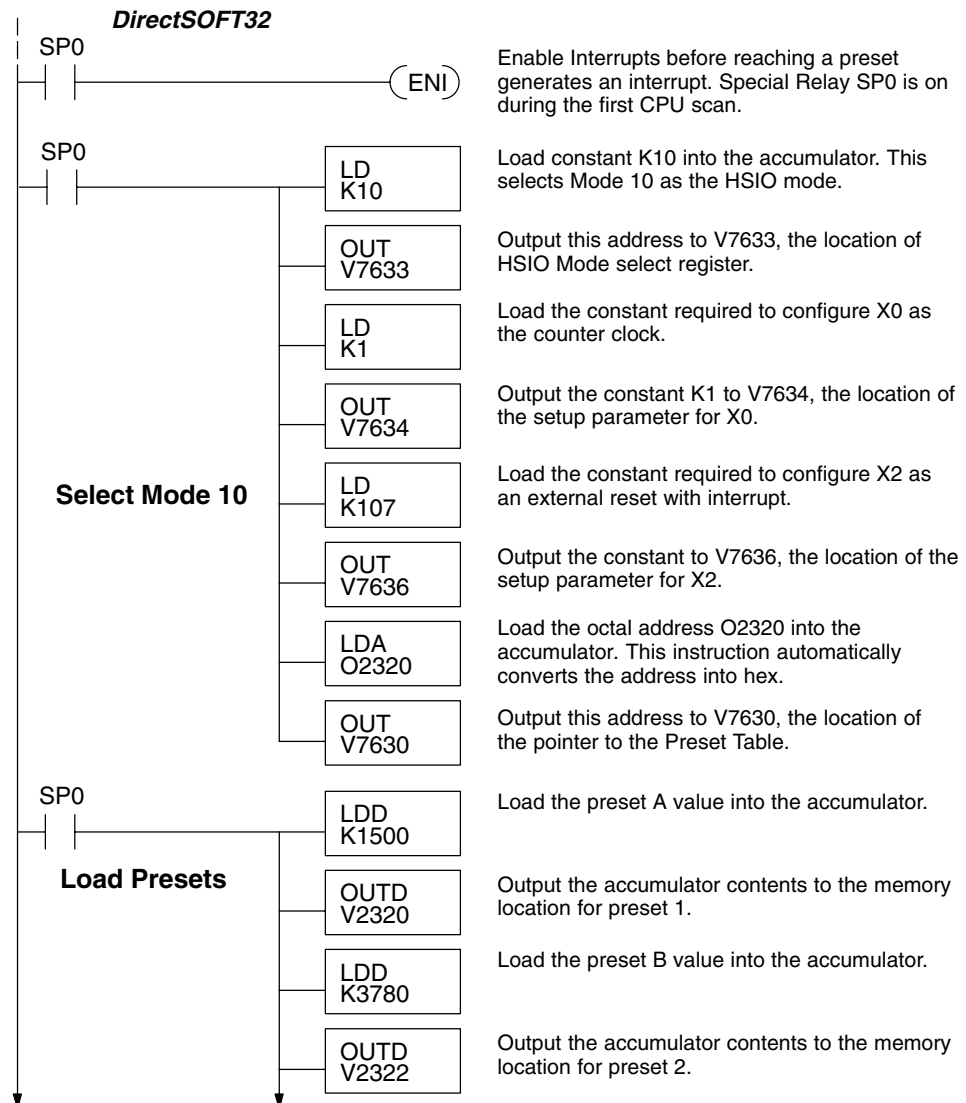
DirectSOFT32

SP0

ENI

Enable Interrupts before reaching a preset generates an interrupt. Special Relay SP0 is on during the first CPU scan.

SP0

LD
K10

Load constant K10 into the accumulator. This selects Mode 10 as the HSIO mode.

OUT
V7633

Output this address to V7633, the location of HSIO Mode select register.

LD
K1

Load the constant required to configure X0 as the counter clock.

OUT
V7634

Output the constant K1 to V7634, the location of the setup parameter for X0.

Select Mode 10

LD
K107

Load the constant required to configure X2 as an external reset with interrupt.

OUT
V7636

Output the constant to V7636, the location of the setup parameter for X2.

LDA
O2320

Load the octal address O2320 into the accumulator. This instruction automatically converts the address into hex.

OUT
V7630

Output this address to V7630, the location of the pointer to the Preset Table.

SP0

LDD
K1500

Load the preset A value into the accumulator.

Load Presets

OUTD
V2320

Output the accumulator contents to the memory location for preset 1.

LDD
K3780

Load the preset B value into the accumulator.

OUTD
V2322

Output the accumulator contents to the memory location for preset 2.